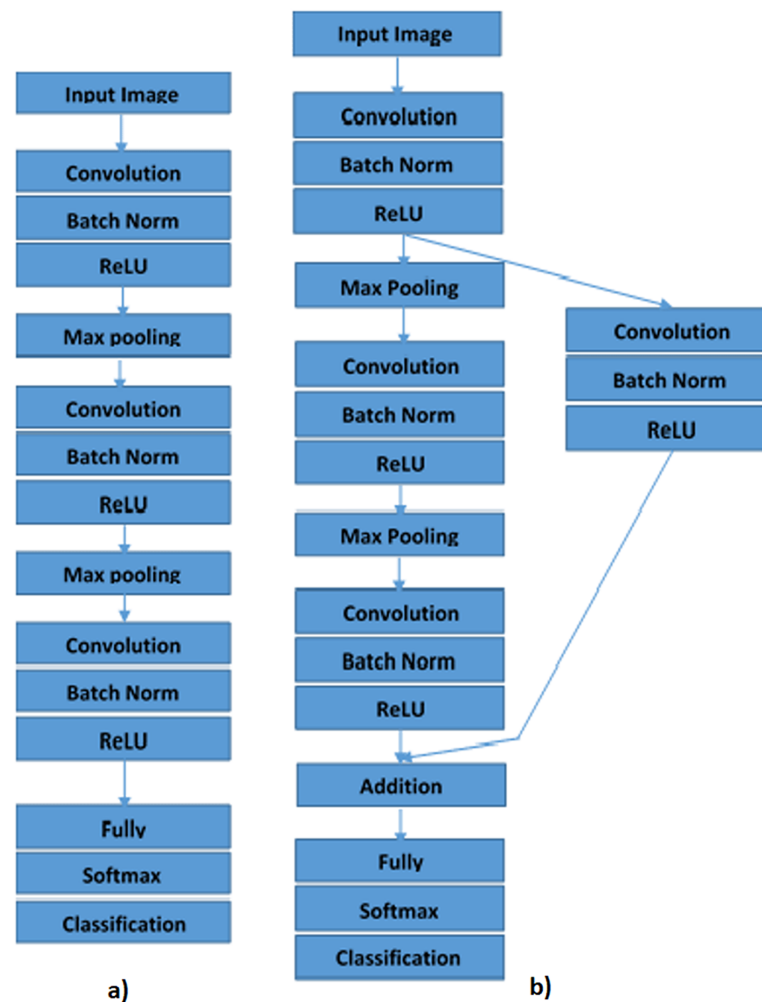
Input Image
Convolution
Batch Norm
ReLU
Max pooling
Convolution
Batch Norm
ReLU
Max pooling
Convolution
Batch Norm
ReLU
Fully
Softmax
Classification

a)

Input Image
Convolution
Batch Norm
ReLU
Max Pooling
Convolution
Batch Norm
ReLU
Max Pooling
Convolution
Batch Norm
ReLU
Addition
Fully
Softmax
Classification

Convolution
Batch Norm
ReLU

b)